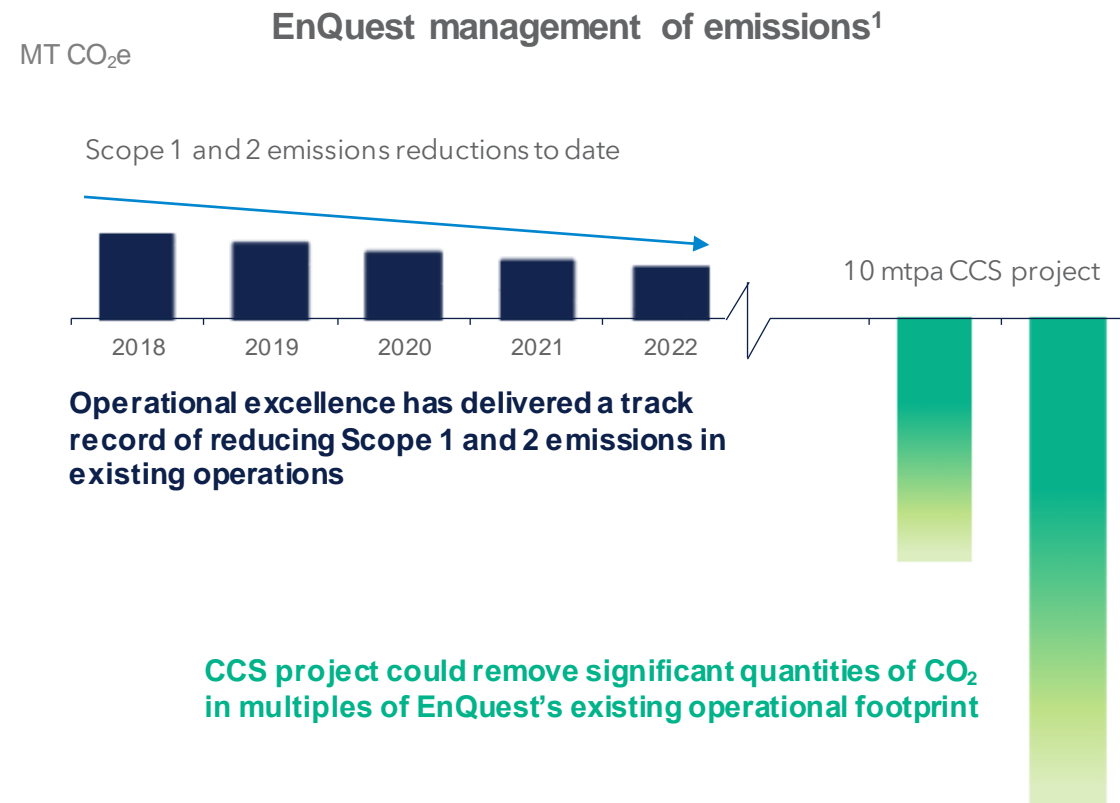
EnQuest management of emissions$^1$

MT $CO_2e$

Scope 1 and 2 emissions reductions to date

10 mtpa CCS project

2018 2019 2020 2021 2022

Operational excellence has delivered a track record of reducing Scope 1 and 2 emissions in existing operations

CCS project could remove significant quantities of $CO_2$ in multiples of EnQuest's existing operational footprint